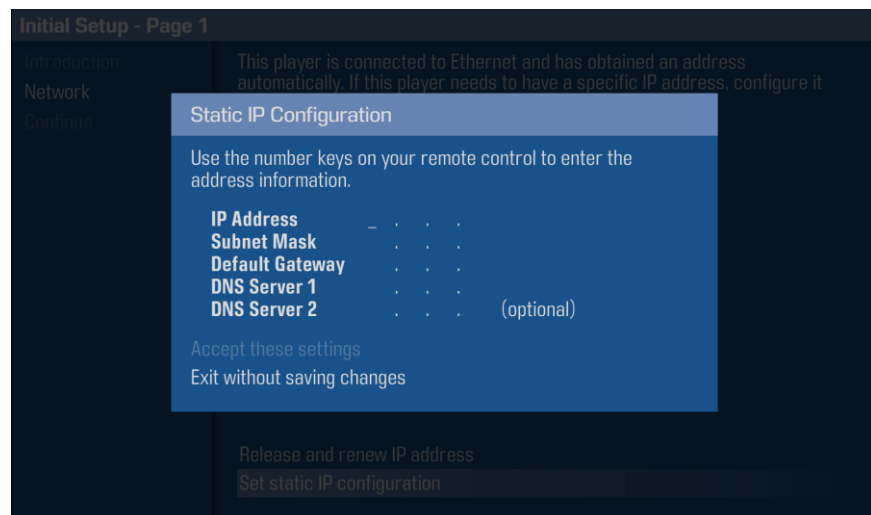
Initial Setup - Page 1

Introduction
Network
Continue

This player is connected to Ethernet and has obtained an address automatically. If this player needs to have a specific IP address, configure it

Static IP Configuration

Use the number keys on your remote control to enter the address information.

| | |
|---|---|
| IP Address | _ . . . |
| Subnet Mask | . . . |
| Default Gateway | . . . |
| DNS Server 1 | . . . |
| DNS Server 2 | . . . (optional) |

Accept these settings
Exit without saving changes

Release and renew IP address
Set static IP configuration